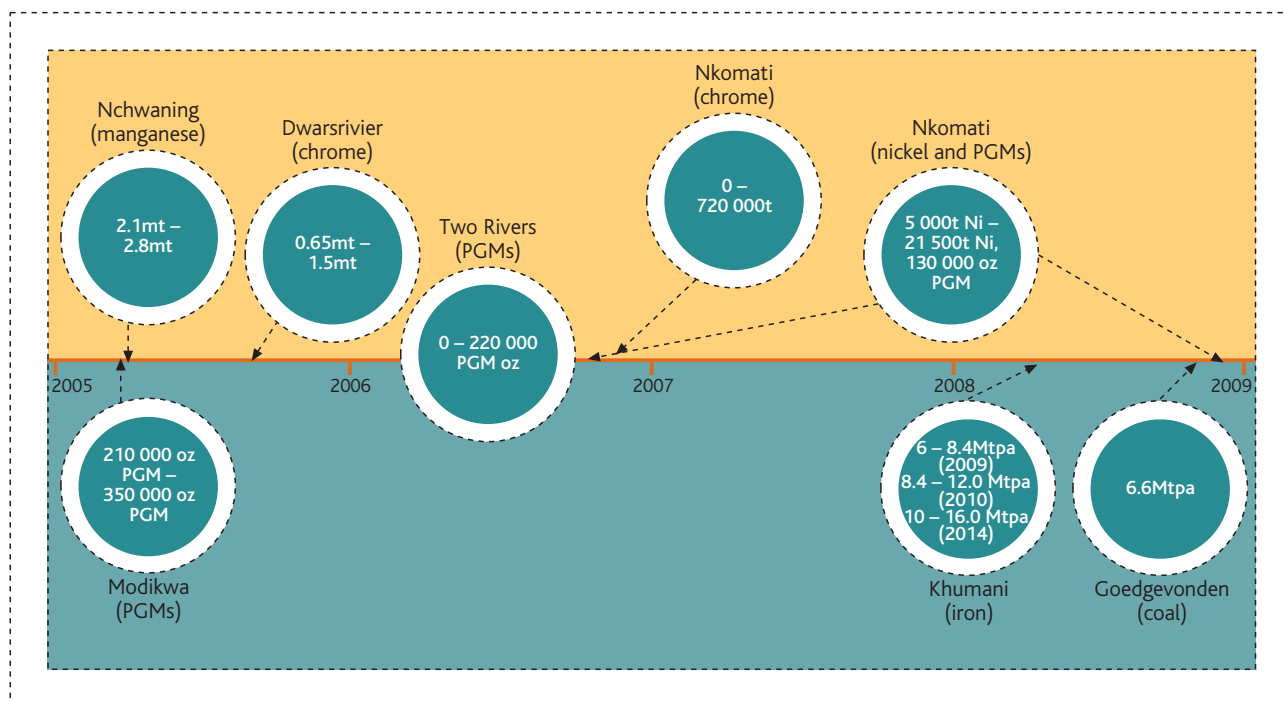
Nchwaning (manganese)

2.1mt – 2.8mt

Dwarsrivier (chrome)

0.65mt – 1.5mt

Two Rivers (PGMs)

0 – 220 000 PGM oz

Nkomati (chrome)

0 – 720 000t

Nkomati (nickel and PGMs)

5 000t Ni – 21 500t Ni, 130 000 oz PGM

2005

2006

2007

2008

2009

210 000 oz PGM – 350 000 oz PGM

Modikwa (PGMs)

6 – 8.4Mtpa (2009) 8.4 – 12.0 Mtpa (2010) 10 – 16.0 Mtpa (2014)

Khumani (iron)

6.6Mtpa

Goedgevonden (coal)